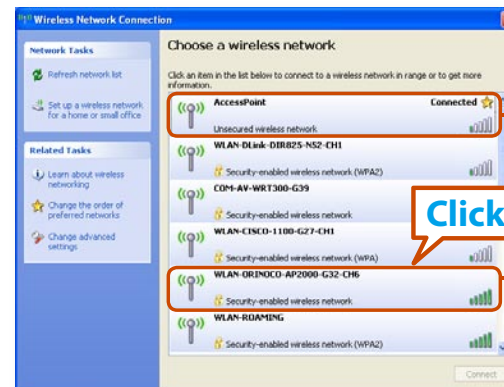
Wireless Network Connection

Network Tasks

Refresh network list

Set up a wireless network for a home or small office

Related Tasks

Learn about wireless networking

Change the order of preferred networks

Change advanced settings

Choose a wireless network

Click an item in the list below to connect to a wireless network in range or to get more information.

AccessPoint
Connected
Unsecured wireless network

WLAN-DLink-DIR825-N52-CH1
Security-enabled wireless network (WPA2)

COM-AV-WRT300-G39
Security-enabled wireless network

WLAN-CISCO-1100-G27-CH1
Security-enabled wireless network (WPA)

WLAN-ORINOCO-AP2000-G32-CH6
Security-enabled wireless network

WLAN-ROAMING
Security-enabled wireless network (WPA2)

Click

Connect